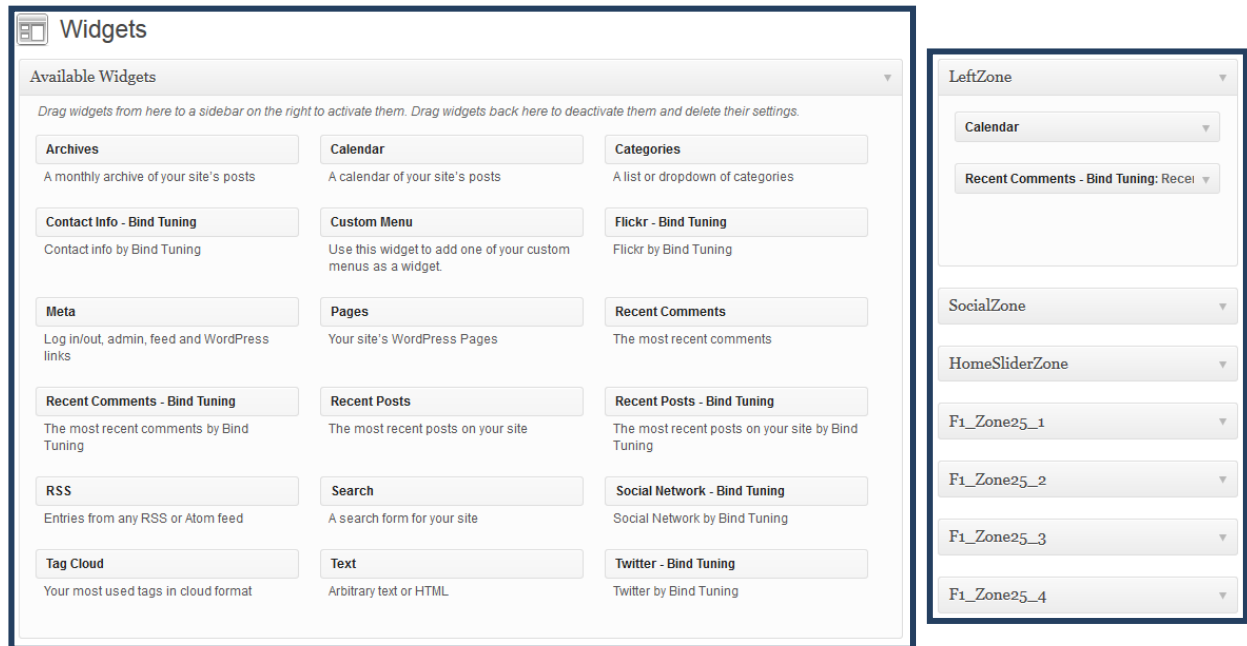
Widgets

Available Widgets

Drag widgets from here to a sidebar on the right to activate them. Drag widgets back here to deactivate them and delete their settings.

Archives
A monthly archive of your site's posts

Calendar
A calendar of your site's posts

Categories
A list or dropdown of categories

Contact Info - Bind Tuning
Contact info by Bind Tuning

Custom Menu
Use this widget to add one of your custom menus as a widget.

Flickr - Bind Tuning
Flickr by Bind Tuning

Meta
Log in/out, admin, feed and WordPress links

Pages
Your site's WordPress Pages

Recent Comments
The most recent comments

Recent Comments - Bind Tuning
The most recent comments by Bind Tuning

Recent Posts
The most recent posts on your site

Recent Posts - Bind Tuning
The most recent posts on your site by Bind Tuning

RSS
Entries from any RSS or Atom feed

Search
A search form for your site

Social Network - Bind Tuning
Social Network by Bind Tuning

Tag Cloud
Your most used tags in cloud format

Text
Arbitrary text or HTML

Twitter - Bind Tuning
Twitter by Bind Tuning

LeftZone

Calendar

Recent Comments - Bind Tuning: Recei

SocialZone

HomeSliderZone

F1_Zone25_1

F1_Zone25_2

F1_Zone25_3

F1_Zone25_4